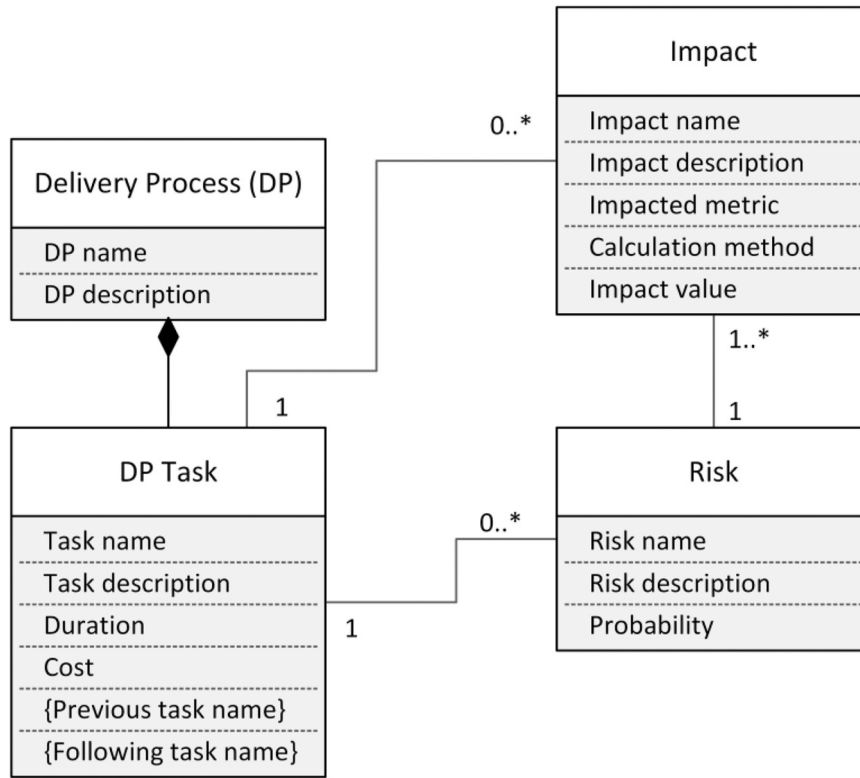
Impact
Impact name
Impact description
Impacted metric
Calculation method
Impact value

0..*

Delivery Process (DP)
DP name
DP description

1

1..*

1

DP Task
Task name
Task description
Duration
Cost
{Previous task name}
{Following task name}

0..*

1

Risk
Risk name
Risk description
Probability